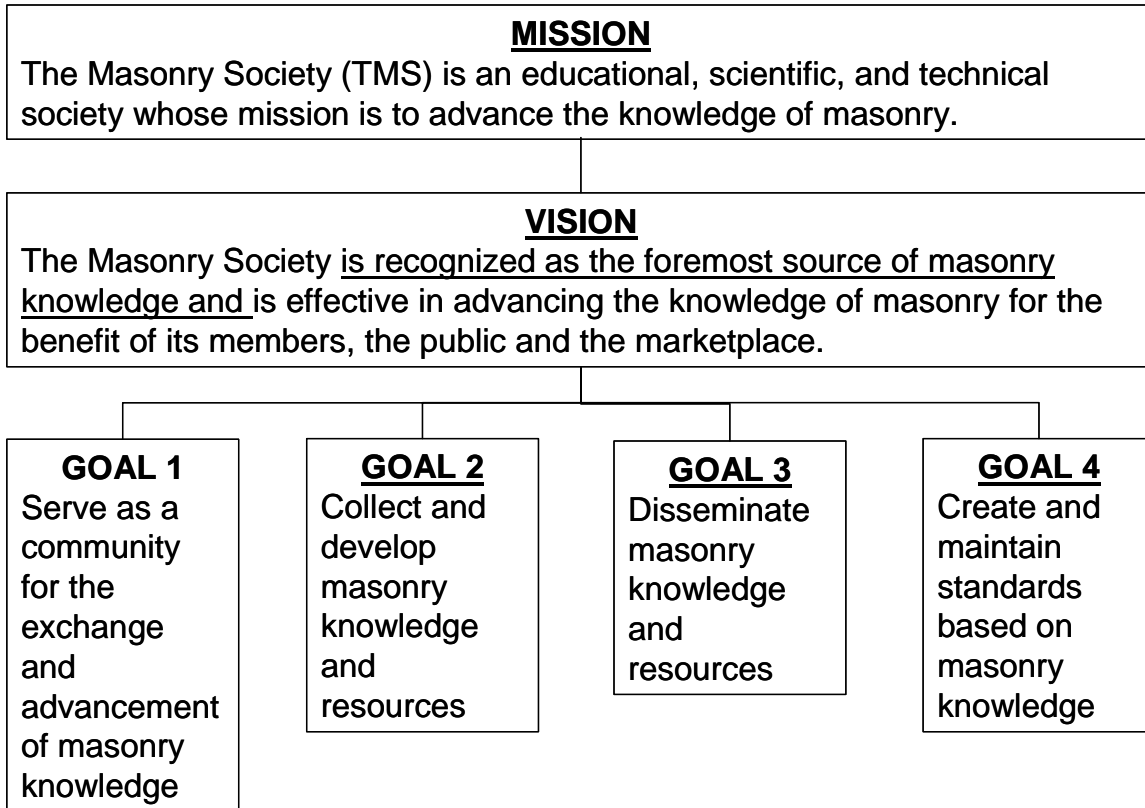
MISSION
The Masonry Society (TMS) is an educational, scientific, and technical society whose mission is to advance the knowledge of masonry.

VISION
The Masonry Society is recognized as the foremost source of masonry knowledge and is effective in advancing the knowledge of masonry for the benefit of its members, the public and the marketplace.

GOAL 1
Serve as a community for the exchange and advancement of masonry knowledge

GOAL 2
Collect and develop masonry knowledge and resources

GOAL 3
Disseminate masonry knowledge and resources

GOAL 4
Create and maintain standards based on masonry knowledge